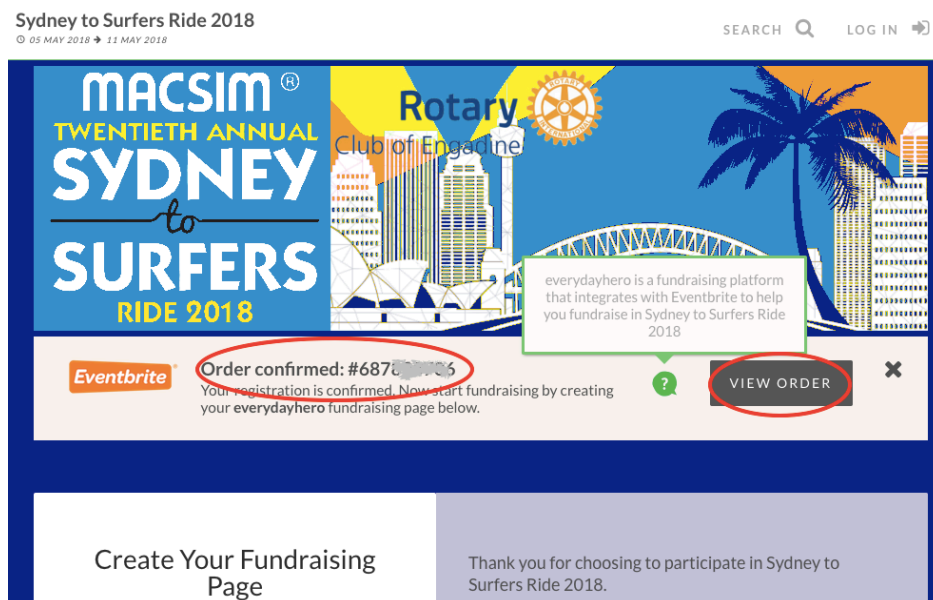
Sydney to Surfers Ride 2018
05 MAY 2018 → 11 MAY 2018

SEARCH LOG IN

MACSIM®
TWENTIETH ANNUAL
SYDNEY
to
SURFERS
RIDE 2018

Rotary
Club of Engadine

ROTARY INTERNATIONAL

everydayhero is a fundraising platform that integrates with Eventbrite to help you fundraise in Sydney to Surfers Ride 2018

Eventbrite

Order confirmed: #6878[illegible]6
Your registration is confirmed. Now start fundraising by creating your everydayhero fundraising page below.

?

VIEW ORDER

✖

Create Your Fundraising Page

Thank you for choosing to participate in Sydney to Surfers Ride 2018.